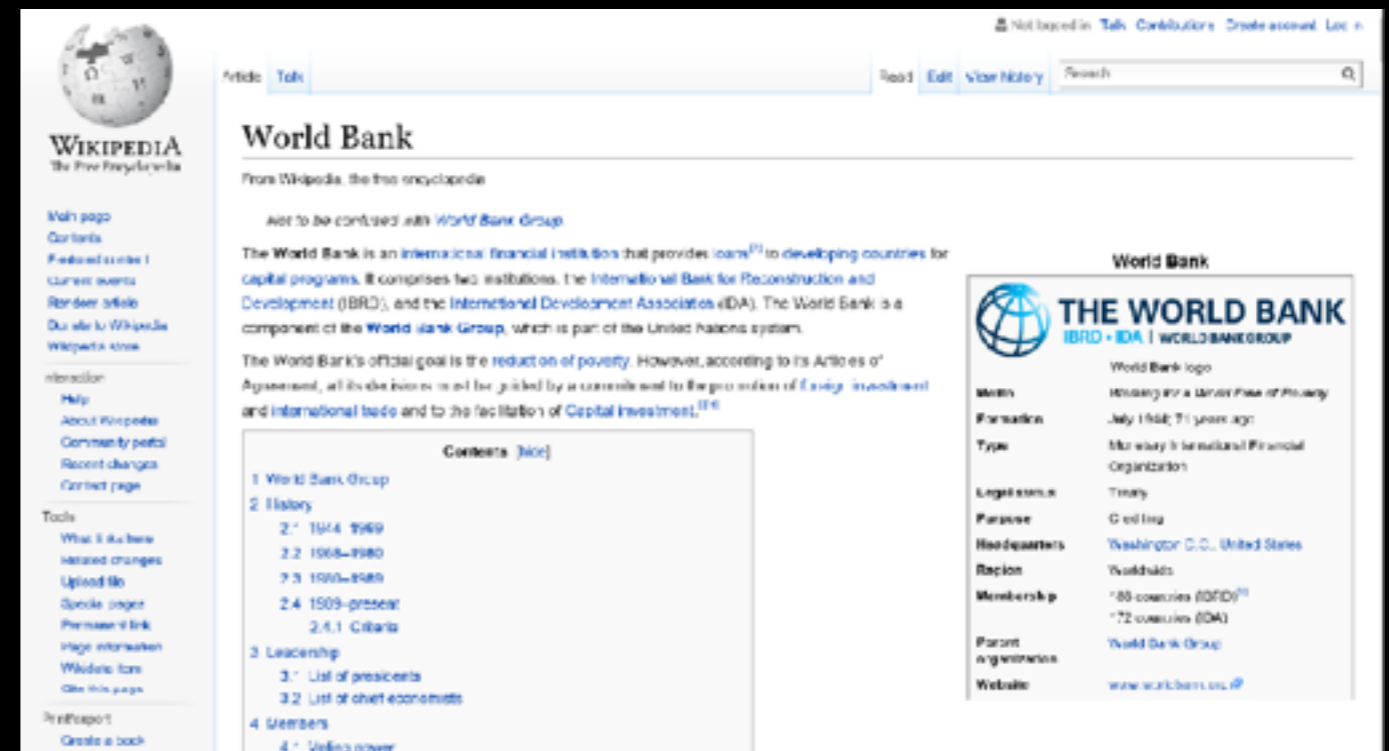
Not logged in Talk Contributions Create account Log in

Article Talk

Read Edit View history Search

WIKIPEDIA
The Free Encyclopedia

Main page
Contents
Featured content
Current events
Random article
Donate to Wikipedia
Wikipedia store

Interaction
Help
About Wikipedia
Community portal
Recent changes
Contact page

Tools
What links here
Related changes
Upload file
Special pages
Permanent link
Page information
Wikidata item
Cite this page

Print/export
Create a book

World Bank

From Wikipedia, the free encyclopedia

Not to be confused with World Bank Group.

The World Bank is an international financial institution that provides loans[3] to developing countries for capital programs. It comprises two institutions: the International Bank for Reconstruction and Development (IBRD), and the International Development Association (IDA). The World Bank is a component of the World Bank Group, which is part of the United Nations system.

The World Bank's official goal is the reduction of poverty. However, according to its Articles of Agreement, all its decisions must be guided by a commitment to the promotion of foreign investment and international trade and to the facilitation of Capital investment.[4]

Contents [hide]
1 World Bank Group
2 History
2.1 1944–1968
2.2 1968–1980
2.3 1980–1989
2.4 1989–present
2.4.1 Criticism
3 Leadership
3.1 List of presidents
3.2 List of chief economists
4 Members
4.1 Voting power

World Bank

THE WORLD BANK
IBRD • IDA | WORLD BANK GROUP

World Bank logo

| | |
|---|---|
| Motto | Working for a World Free of Poverty |
| Formation | July 1944; 71 years ago |
| Type | Monetary International Financial Organization |
| Legal status | Treaty |
| Purpose | Crediting |
| Headquarters | Washington, D.C., United States |
| Region | Worldwide |
| Membership | 188 countries (IBRD)[1] 172 countries (IDA) |
| Parent organization | World Bank Group |
| Website | www.worldbank.org |